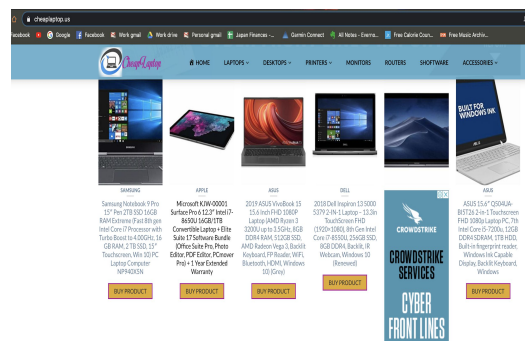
cheaplaptop.us

acebook | Google | Facebook | Work gmail | Work drive | Personal gmail | Japan Finances - | Garmin Connect | All Notes - Everno... | Free Calorie Coun... | Free Music Archiv...

CheapLaptop

HOME LAPTOPS DESKTOPS PRINTERS MONITORS ROUTERS SHOFTWARE ACCESSORIES

SAMSUNG

Samsung Notebook 9 Pro 15" Pen 2TB SSD 16GB RAM Extreme (Fast 8th gen Intel Core i7 Processor with Turbo Boost to 4.00GHz, 16 GB RAM, 2 TB SSD, 15" Touchscreen, Win 10 PC Laptop Computer NP940X5N

BUY PRODUCT

APPLE

Microsoft KJW-00001 Surface Pro 6 12.3" Intel i7-8650U 16GB/1TB Convertible Laptop + Elite Suite 17 Software Bundle (Office Suite Pro, Photo Editor, PDF Editor, PCmover Pro) + 1 Year Extended Warranty

BUY PRODUCT

ASUS

2019 ASUS VivoBook 15 15.6 Inch FHD 1080P Laptop (AMD Ryzen 3 3200U up to 3.5GHz, 8GB DDR4 RAM, 512GB SSD, AMD Radeon Vega 3, Backlit Keyboard, FP Reader, WiFi, Bluetooth, HDMI, Windows 10 (Grey)

BUY PRODUCT

DELL

2018 Dell Inspiron 13 5000 5379 2-IN-1 Laptop – 13.3in TouchScreen FHD (1920×1080), 8th Gen Intel Core i7-8550U, 256GB SSD, 8GB DDR4, Backlit, IR Webcam, Windows 10 (Renewed)

BUY PRODUCT

CROWDSTRIKE

CROWDSTRIKE SERVICES

CYBER FRONT LINES

BUILT FOR WINDOWS INK

ASUS

ASUS 15.6" Q504UA-BI5T26 2-in-1 Touchscreen FHD 1080p Laptop PC, 7th Intel Core i5-7200u, 12GB DDR4 SDRAM, 1TB HDD, Built-in fingerprint reader, Windows Ink Capable Display, Backlit Keyboard, Windows

BUY PRODUCT